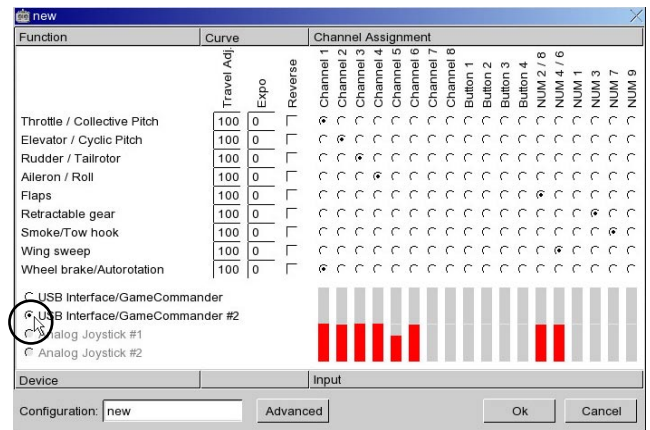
new

| Function | Travel Adj. | Expo | Reverse | Channel 1 | Channel 2 | Channel 3 | Channel 4 | Channel 5 | Channel 6 | Channel 7 | Channel 8 | Button 1 | Button 2 | Button 3 | Button 4 | NUM 2 / 8 | NUM 4 / 6 | NUM 1 | NUM 3 | NUM 7 | NUM 9 |
|---|---|---|---|---|---|---|---|---|---|---|---|---|---|---|---|---|---|---|---|---|---|
| Throttle / Collective Pitch | 100 | 0 | | | | | | | | | | | | | | | | | | | |
| Elevator / Cyclic Pitch | 100 | 0 | | | | | | | | | | | | | | | | | | | |
| Rudder / Tailrotor | 100 | 0 | | | | | | | | | | | | | | | | | | | |
| Aileron / Roll | 100 | 0 | | | | | | | | | | | | | | | | | | | |
| Flaps | 100 | 0 | | | | | | | | | | | | | | | | | | | |
| Retractable gear | 100 | 0 | | | | | | | | | | | | | | | | | | | |
| Smoke/Tow hook | 100 | 0 | | | | | | | | | | | | | | | | | | | |
| Wing sweep | 100 | 0 | | | | | | | | | | | | | | | | | | | |
| Wheel brake/Autorotation | 100 | 0 | | | | | | | | | | | | | | | | | | | |

Curve

Channel Assignment

USB Interface/GameCommander
USB Interface/GameCommander #2
Analog Joystick #1
Analog Joystick #2

Device
Input

Configuration: new
Advanced
Ok
Cancel